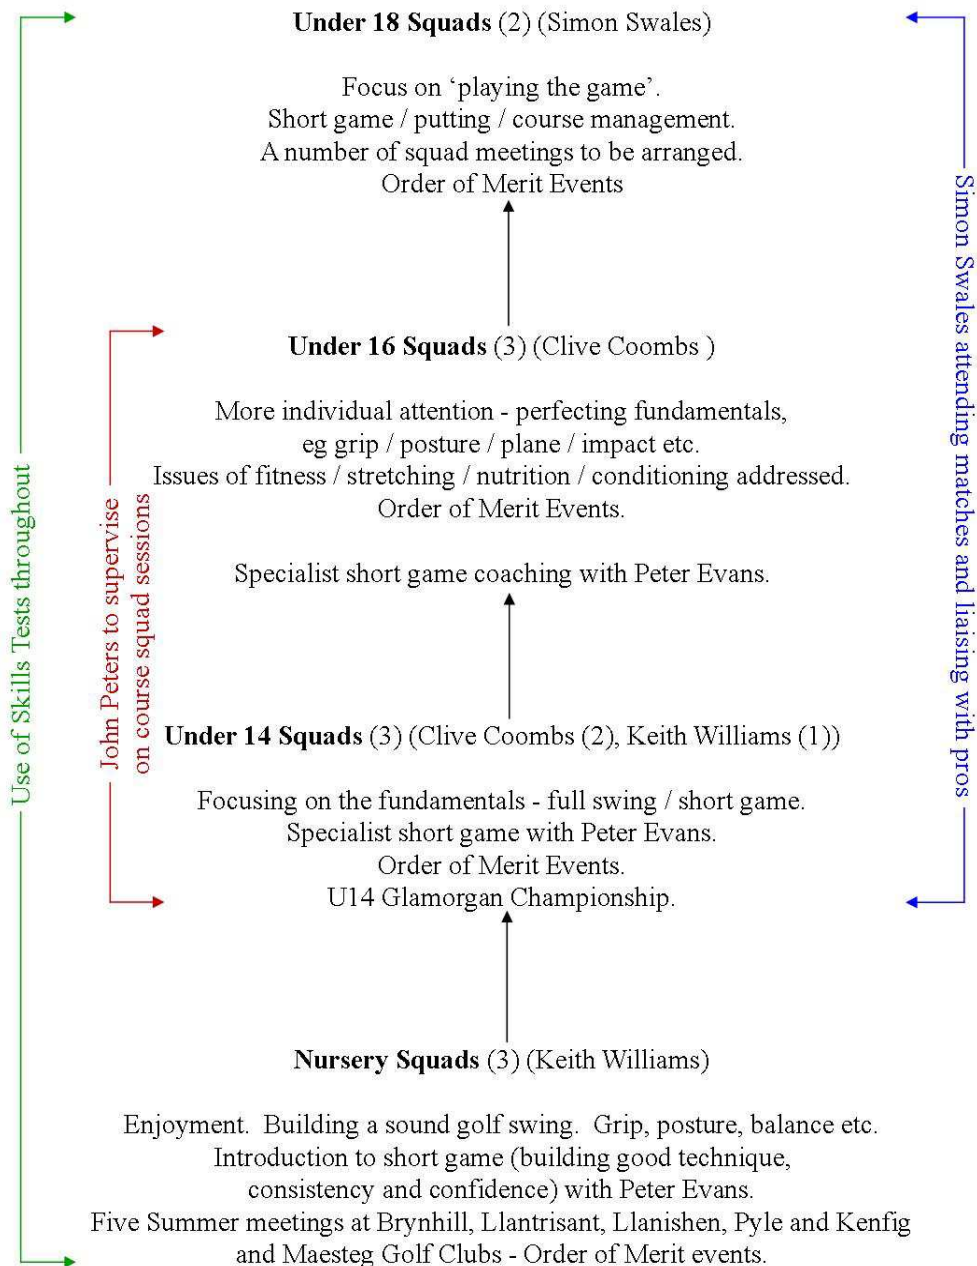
**Under 18 Squads** (2) (Simon Swales)

Focus on 'playing the game'.
Short game / putting / course management.
A number of squad meetings to be arranged.
Order of Merit Events

**Under 16 Squads** (3) (Clive Coombs )

More individual attention - perfecting fundamentals, eg grip / posture / plane / impact etc.
Issues of fitness / stretching / nutrition / conditioning addressed.
Order of Merit Events.

Specialist short game coaching with Peter Evans.

**Under 14 Squads** (3) (Clive Coombs (2), Keith Williams (1))

Focusing on the fundamentals - full swing / short game.
Specialist short game with Peter Evans.
Order of Merit Events.
U14 Glamorgan Championship.

**Nursery Squads** (3) (Keith Williams)

Enjoyment. Building a sound golf swing. Grip, posture, balance etc.
Introduction to short game (building good technique, consistency and confidence) with Peter Evans.
Five Summer meetings at Brynhill, Llantrisant, Llanishen, Pyle and Kenfig and Maesteg Golf Clubs - Order of Merit events.

Use of Skills Tests throughout

John Peters to supervise on course squad sessions

Simon Swales attending matches and liaising with pros